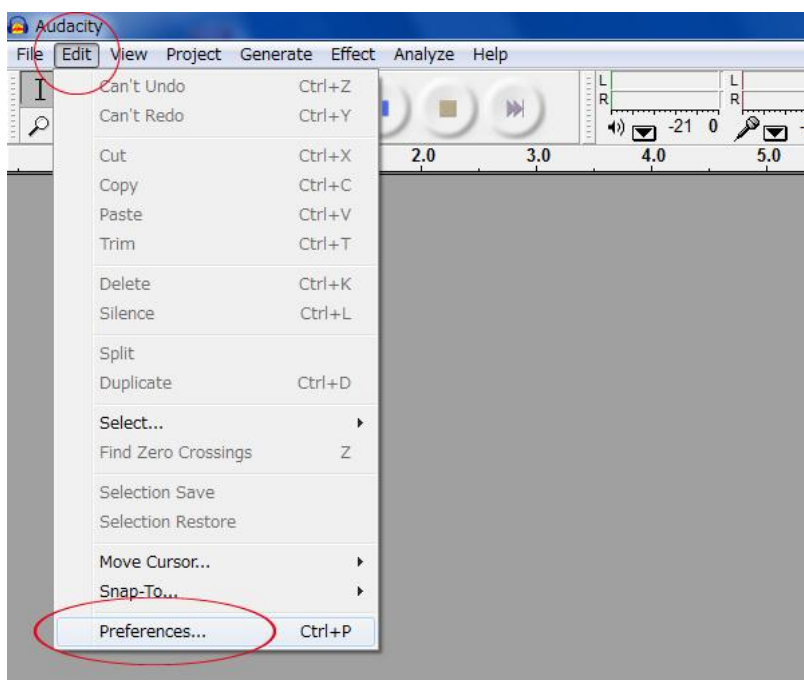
Audacity

File Edit View Project Generate Effect Analyze Help

Can't Undo Ctrl+Z
Can't Redo Ctrl+Y

Cut Ctrl+X
Copy Ctrl+C
Paste Ctrl+V
Trim Ctrl+T

Delete Ctrl+K
Silence Ctrl+L

Split
Duplicate Ctrl+D

Select...
Find Zero Crossings Z

Selection Save
Selection Restore

Move Cursor...
Snap-To...

Preferences... Ctrl+P

L
R
L
R
-21 0

2.0 3.0 4.0 5.0